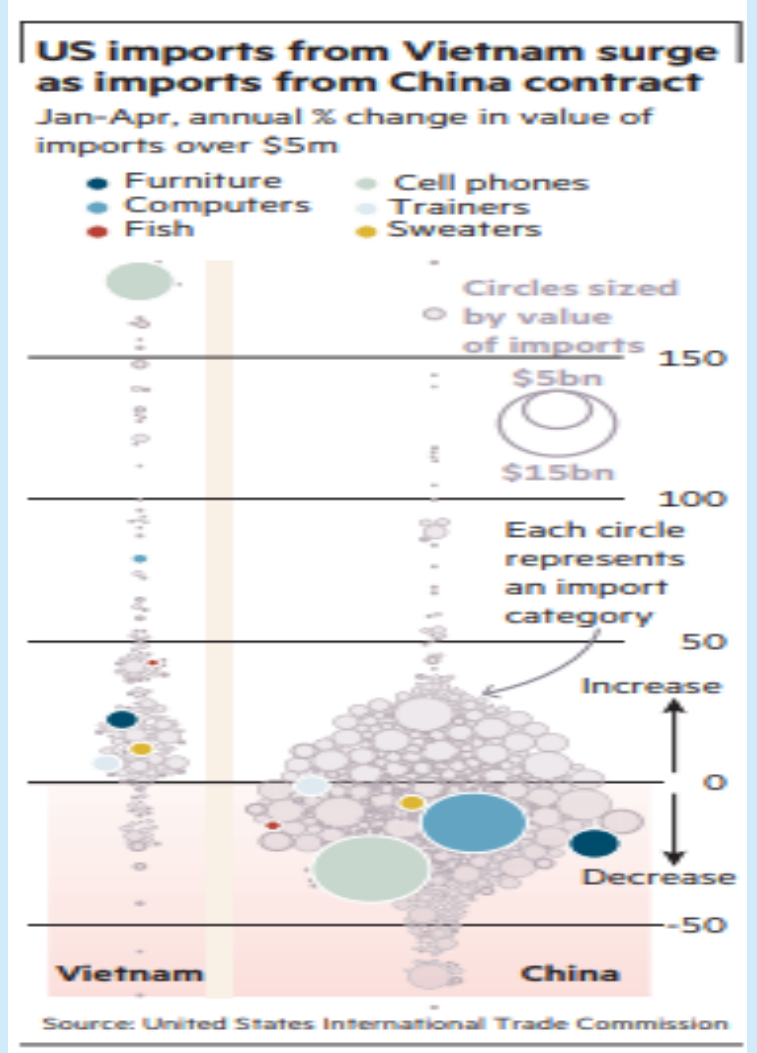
US imports from Vietnam surge as imports from China contract

Jan-Apr, annual % change in value of imports over $5m

Furniture
Computers
Fish
Cell phones
Trainers
Sweaters

Circles sized by value of imports

$5bn
$15bn

150
100
50
0
-50

Each circle represents an import category

Increase
Decrease

Vietnam
China

Source: United States International Trade Commission